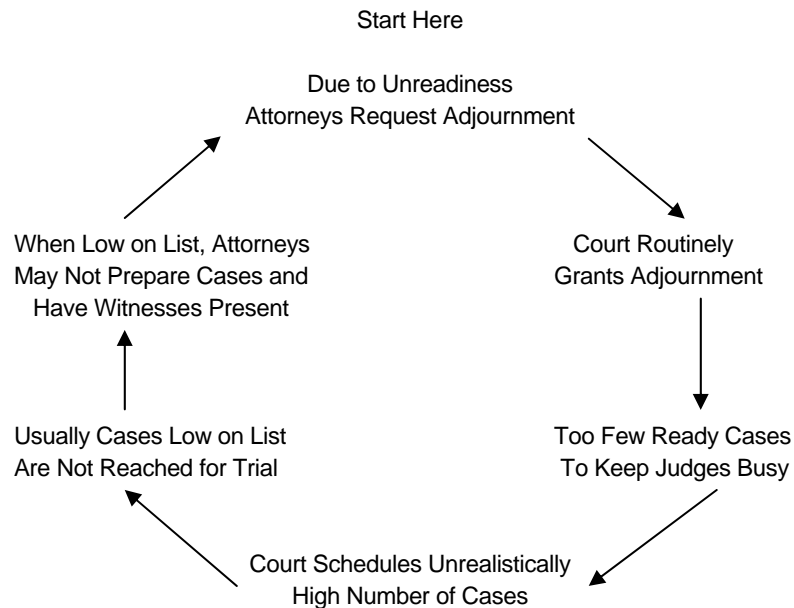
Start Here

Due to Unreadiness
Attorneys Request Adjournment

Court Routinely
Grants Adjournment

Too Few Ready Cases
To Keep Judges Busy

Court Schedules Unrealistically
High Number of Cases

Usually Cases Low on List
Are Not Reached for Trial

When Low on List, Attorneys
May Not Prepare Cases and
Have Witnesses Present